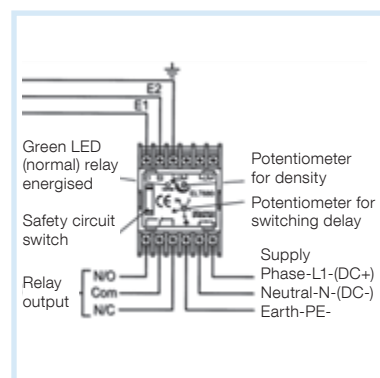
E2

E1

Green LED (normal) relay energised

Potentiometer for density

Potentiometer for switching delay

Safety circuit switch

CE

Supply Phase-L1-(DC+)

Neutral-N-(DC-)

Earth-PE-

Relay output

N/O

Com

N/C